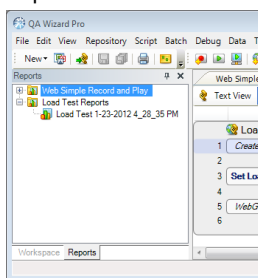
QA Wizard Pro
File Edit View Repository Script Batch Debug Data T
New
Reports
Web Simple Record and Play
Load Test Reports
Load Test 1-23-2012 4_28_35 PM
Web Simple
Text View
Loa
1 Create
2
3 Set Lo
4
5 WebG
6
Workspace Reports